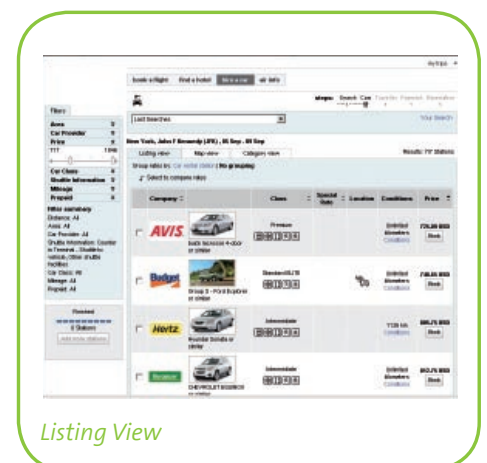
My trips

Book a flight | Find a hotel | Rent a car | All deals

Last Searches

Your Search

Filters

Area
Car Provider
Price
Car Class
Shuttle Information
Mileage
Prepaid

Filter summary
Distance: All
Area: All
Car Provider: All
Car Class: All
Mileage: All
Prepaid: All

New York, John F Kennedy (JFK), 05 Sep - 09 Sep

Listing view | Map view | Category view

Results: 77 Stations

Select to compare rates

Company | Class | Special Data | Location | Conditions | Price

AVIS | Premium | Unlimited kilometers Conditions | Book

Budget | Standard/LTR | Unlimited kilometers Conditions | Book

Hertz | Intermediate | Book

Alamo | Intermediate | Unlimited kilometers Conditions | Book

Stations
Add more stations

Listing View